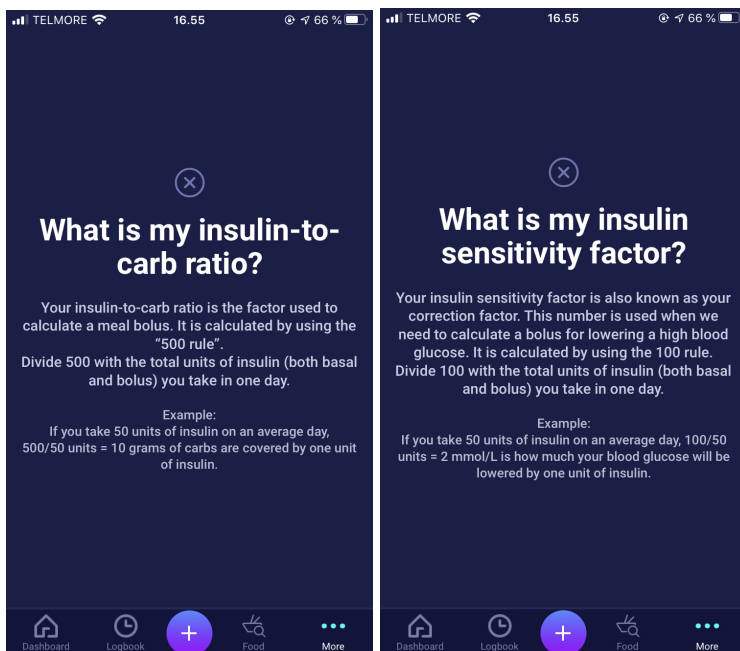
TELMORE 16.55 66 %

What is my insulin-to-carb ratio?

Your insulin-to-carb ratio is the factor used to calculate a meal bolus. It is calculated by using the "500 rule".
Divide 500 with the total units of insulin (both basal and bolus) you take in one day.

Example:
If you take 50 units of insulin on an average day, 500/50 units = 10 grams of carbs are covered by one unit of insulin.

Dashboard Logbook + Food More

TELMORE 16.55 66 %

What is my insulin sensitivity factor?

Your insulin sensitivity factor is also known as your correction factor. This number is used when we need to calculate a bolus for lowering a high blood glucose. It is calculated by using the 100 rule.
Divide 100 with the total units of insulin (both basal and bolus) you take in one day.

Example:
If you take 50 units of insulin on an average day, 100/50 units = 2 mmol/L is how much your blood glucose will be lowered by one unit of insulin.

Dashboard Logbook + Food More